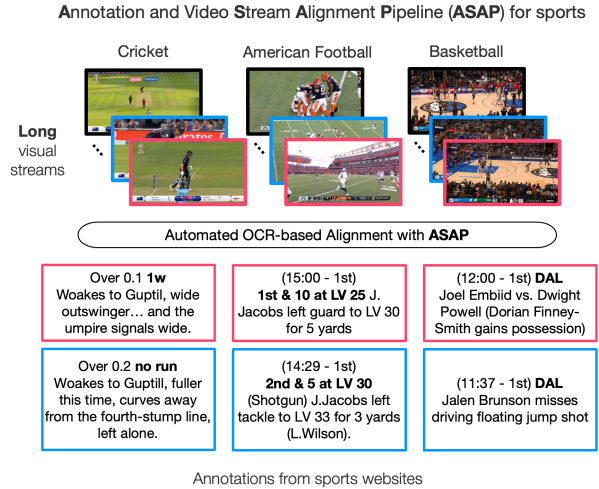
Annotation and Video Stream Alignment Pipeline (ASAP) for sports

Cricket

American Football

Basketball

Long visual streams

Automated OCR-based Alignment with ASAP

Over 0.1 1w
Woakes to Guptil, wide outswinger… and the umpire signals wide.

(15:00 - 1st)
1st & 10 at LV 25 J. Jacobs left guard to LV 30 for 5 yards

(12:00 - 1st) DAL
Joel Embiid vs. Dwight Powell (Dorian Finney-Smith gains possession)

Over 0.2 no run
Woakes to Guptill, fuller this time, curves away from the fourth-stump line, left alone.

(14:29 - 1st)
2nd & 5 at LV 30
(Shotgun) J.Jacobs left tackle to LV 33 for 3 yards (L.Wilson).

(11:37 - 1st) DAL
Jalen Brunson misses driving floating jump shot

Annotations from sports websites